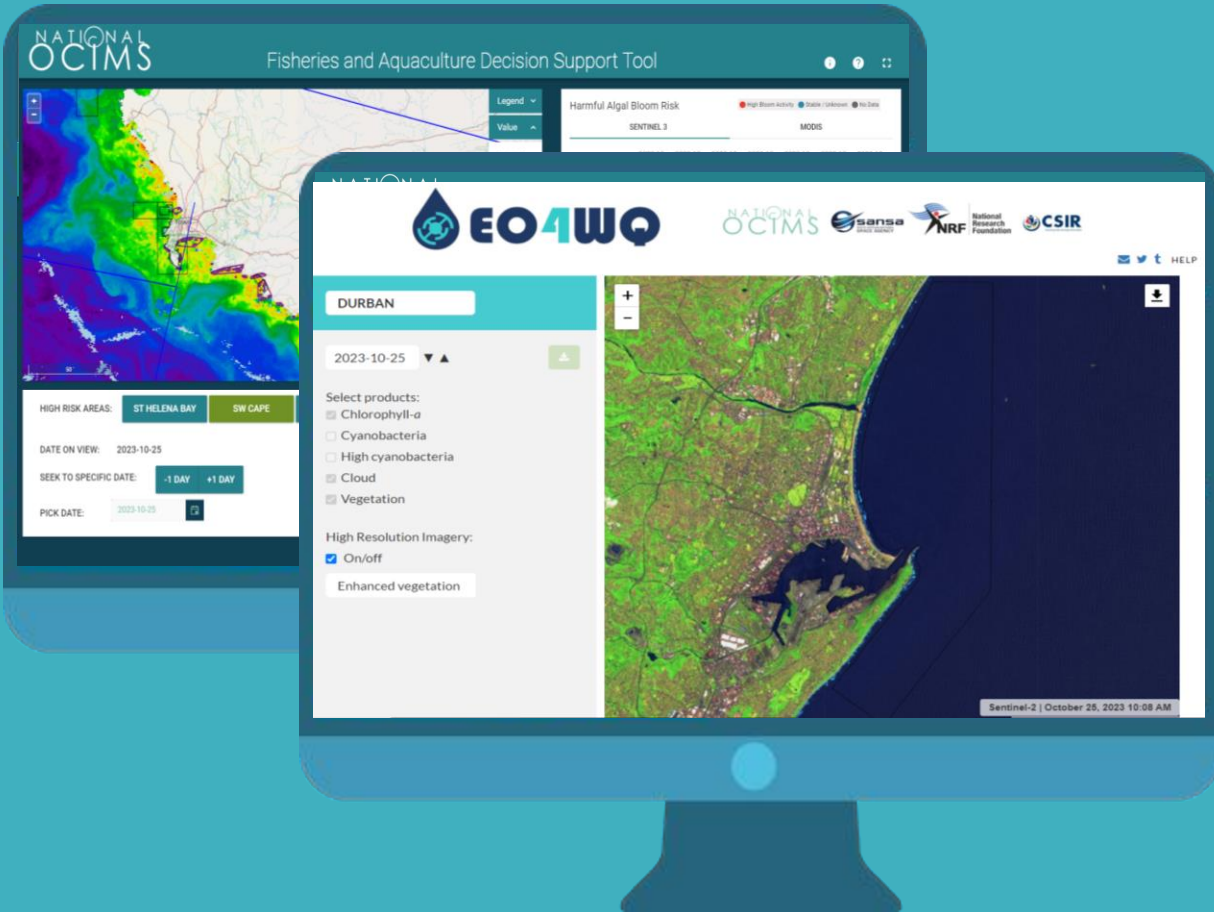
NATIONAL OCIMS

Fisheries and Aquaculture Decision Support Tool

Legend
Value

Harmful Algal Bloom Risk
High Bloom Activity  Stable / Unknown  No Data
SENTINEL 3
MODIS

HIGH RISK AREAS: ST HELENA BAY  SW CAPE

DATE ON VIEW: 2023-10-25

SEEK TO SPECIFIC DATE: -1 DAY  +1 DAY

PICK DATE: 2023-10-25

EO4WQ

NATIONAL OCIMS  sansa SPACE AGENCY  NRF National Research Foundation  CSIR

HELP

DURBAN

2023-10-25

Select products:
Chlorophyll-a
Cyanobacteria
High cyanobacteria
Cloud
Vegetation

High Resolution Imagery:
On/off
Enhanced vegetation

+
−

Sentinel-2 | October 25, 2023 10:08 AM